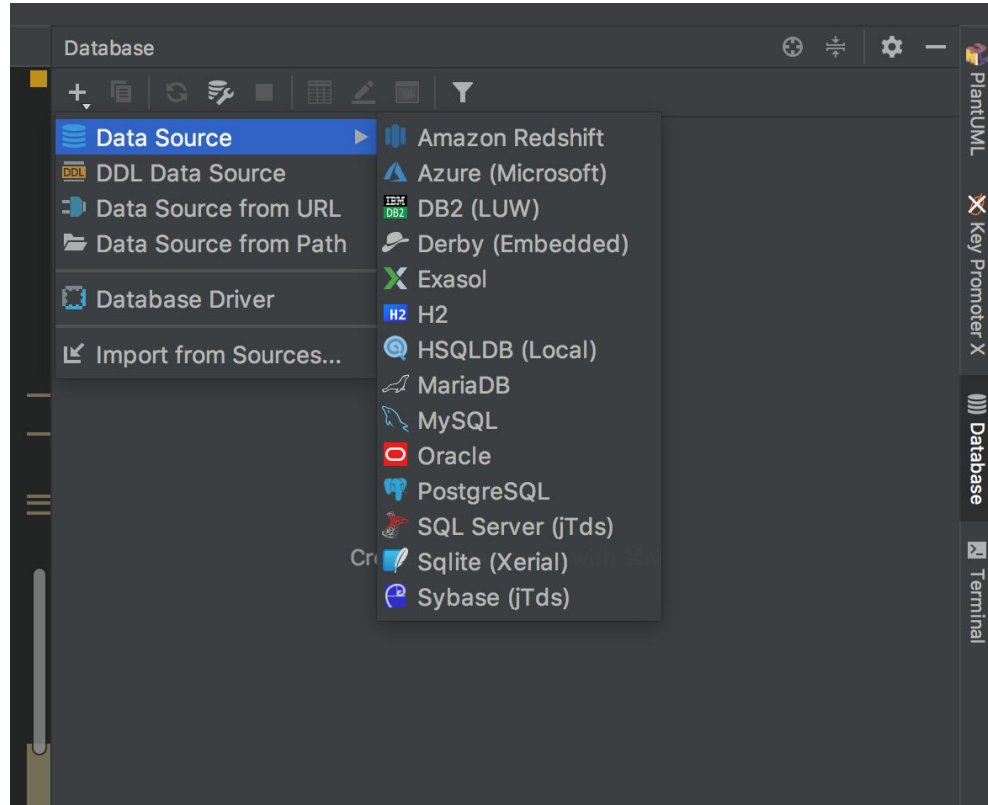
Database

Data Source
DDL Data Source
Data Source from URL
Data Source from Path
Database Driver
Import from Sources...

Amazon Redshift
Azure (Microsoft)
DB2 (LUW)
Derby (Embedded)
Exasol
H2
HSQLDB (Local)
MariaDB
MySQL
Oracle
PostgreSQL
SQL Server (jTds)
Sqlite (Xerial)
Sybase (jTds)

Cr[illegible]

PlantUML
Key Promoter X
Database
Terminal